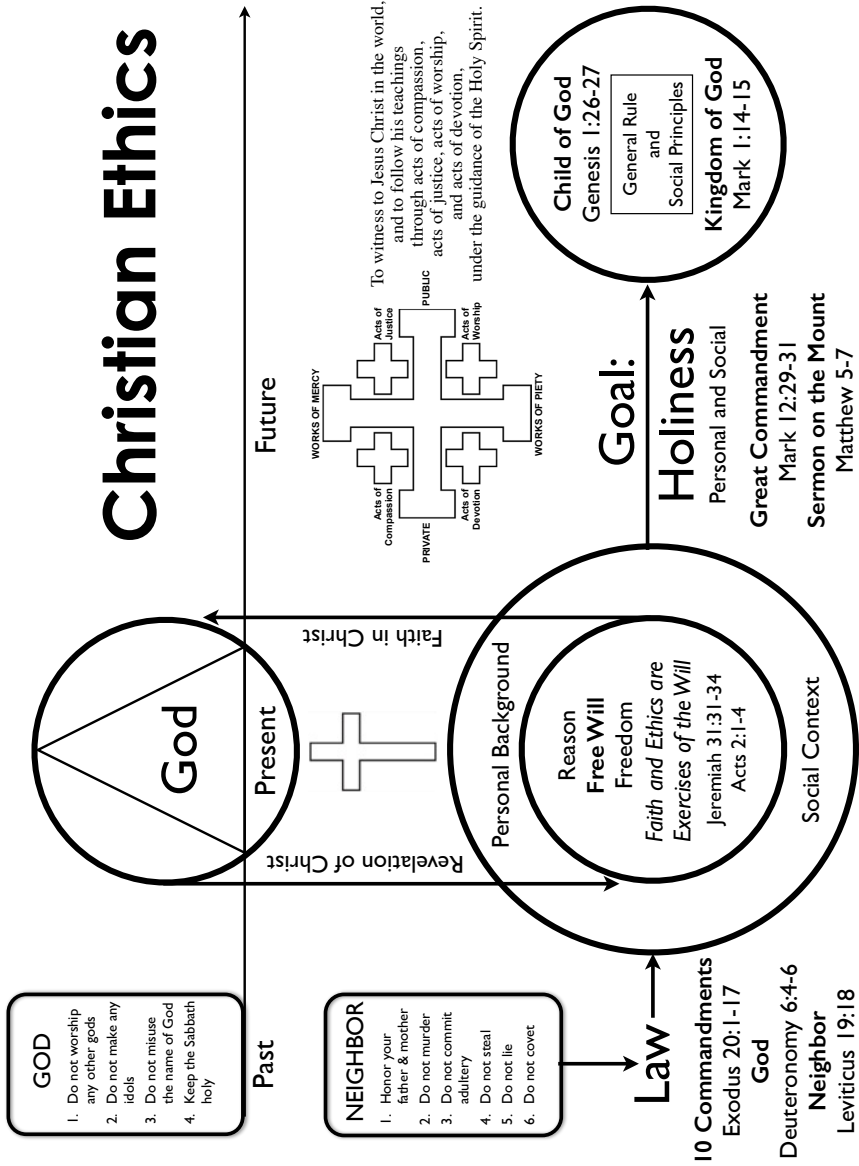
Christian Ethics

GOD
1. Do not worship any other gods
2. Do not make any idols
3. Do not misuse the name of God
4. Keep the Sabbath holy

NEIGHBOR
1. Honor your father & mother
2. Do not murder
3. Do not commit adultery
4. Do not steal
5. Do not lie
6. Do not covet

Past

Law

10 Commandments
Exodus 20:1-17
God
Deuteronomy 6:4-6
Neighbor
Leviticus 19:18

God

Present

Revelation of Christ

Faith in Christ

Personal Background

Reason
Free Will
Freedom
Faith and Ethics are Exercises of the Will
Jeremiah 31:31-34
Acts 2:1-4

Social Context

Future

WORKS OF MERCY
Acts of Compassion
Acts of Justice
PRIVATE
PUBLIC
Acts of Devotion
Acts of Worship
WORKS OF PIETY

To witness to Jesus Christ in the world, and to follow his teachings through acts of compassion, acts of justice, acts of worship, and acts of devotion, under the guidance of the Holy Spirit.

Goal:
Holiness
Personal and Social

Great Commandment
Mark 12:29-31
Sermon on the Mount
Matthew 5-7

Child of God
Genesis 1:26-27
General Rule and Social Principles
Kingdom of God
Mark 1:14-15